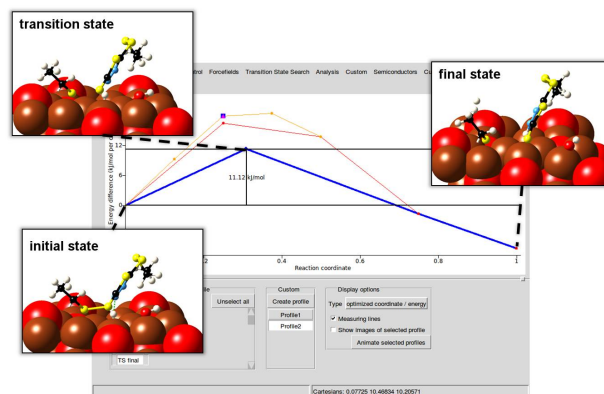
transition state

final state

initial state

ntrol Forcefields Transition State Search Analysis Custom Semiconductors Cu

Energy difference (kJ/mol per c

12

6

0

11.12 kJ/mol

.2

0.4

0.6

0.8

1

Reaction coordinate

ile

Unselect all

TS final

Custom

Create profile

Profile1

Profile2

Display options

Type optimized coordinate / energy

Measuring lines

Show images of selected profile

Animate selected profiles

Cartesians: 0.07725 10.46834 10.20571